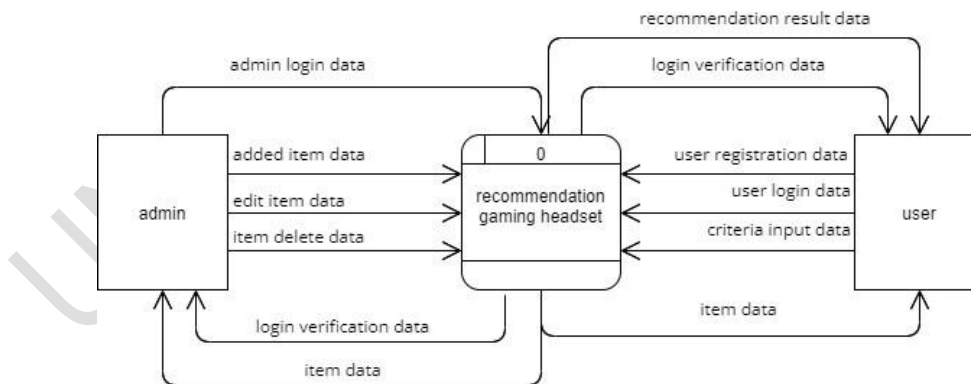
recommendation result data

admin login data

login verification data

admin

added item data

edit item data

item delete data

0

recommendation gaming headset

user registration data

user login data

criteria input data

user

item data

login verification data

item data